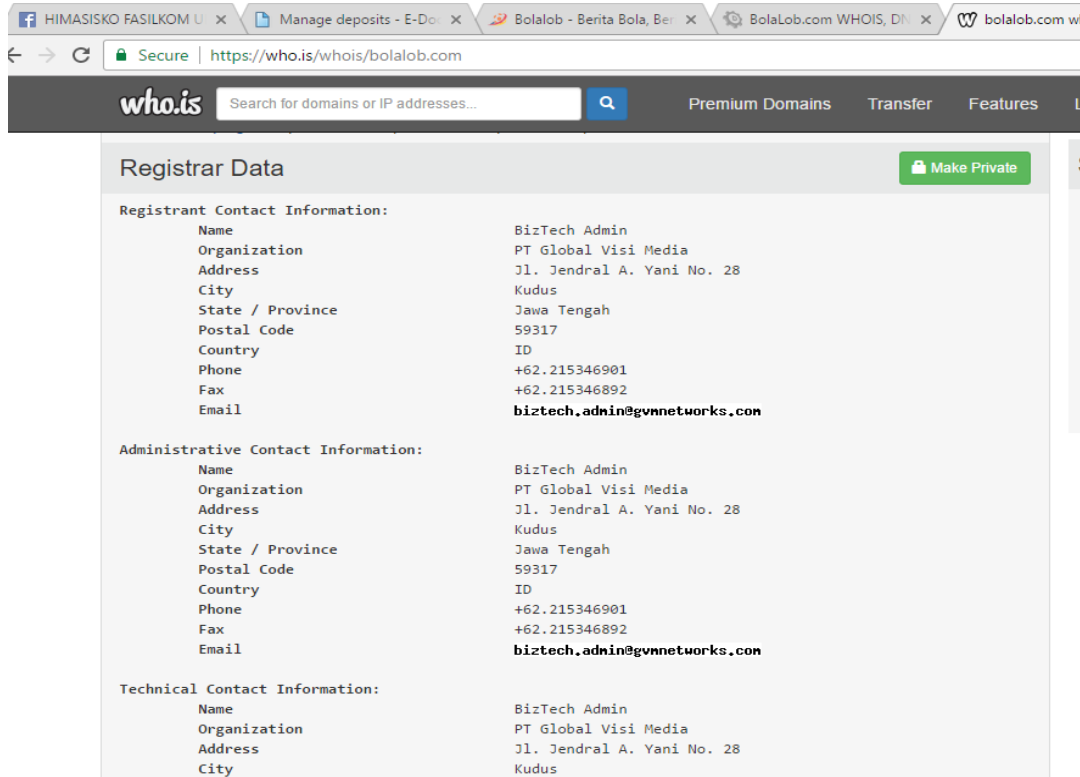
HIMASISKO FASILKOM U × Manage deposits - E-Do × Bolalob - Berita Bola, Ber × BolaLob.com WHOIS, DN × bolalob.com w

Secure https://who.is/whois/bolalob.com

who.is Search for domains or IP addresses... Premium Domains Transfer Features

Registrar Data

Make Private

Registrant Contact Information:
Name BizTech Admin
Organization PT Global Visi Media
Address Jl. Jendral A. Yani No. 28
City Kudus
State / Province Jawa Tengah
Postal Code 59317
Country ID
Phone +62.215346901
Fax +62.215346892
Email biztech.admin@gvmnetworks.com

Administrative Contact Information:
Name BizTech Admin
Organization PT Global Visi Media
Address Jl. Jendral A. Yani No. 28
City Kudus
State / Province Jawa Tengah
Postal Code 59317
Country ID
Phone +62.215346901
Fax +62.215346892
Email biztech.admin@gvmnetworks.com

Technical Contact Information:
Name BizTech Admin
Organization PT Global Visi Media
Address Jl. Jendral A. Yani No. 28
City Kudus